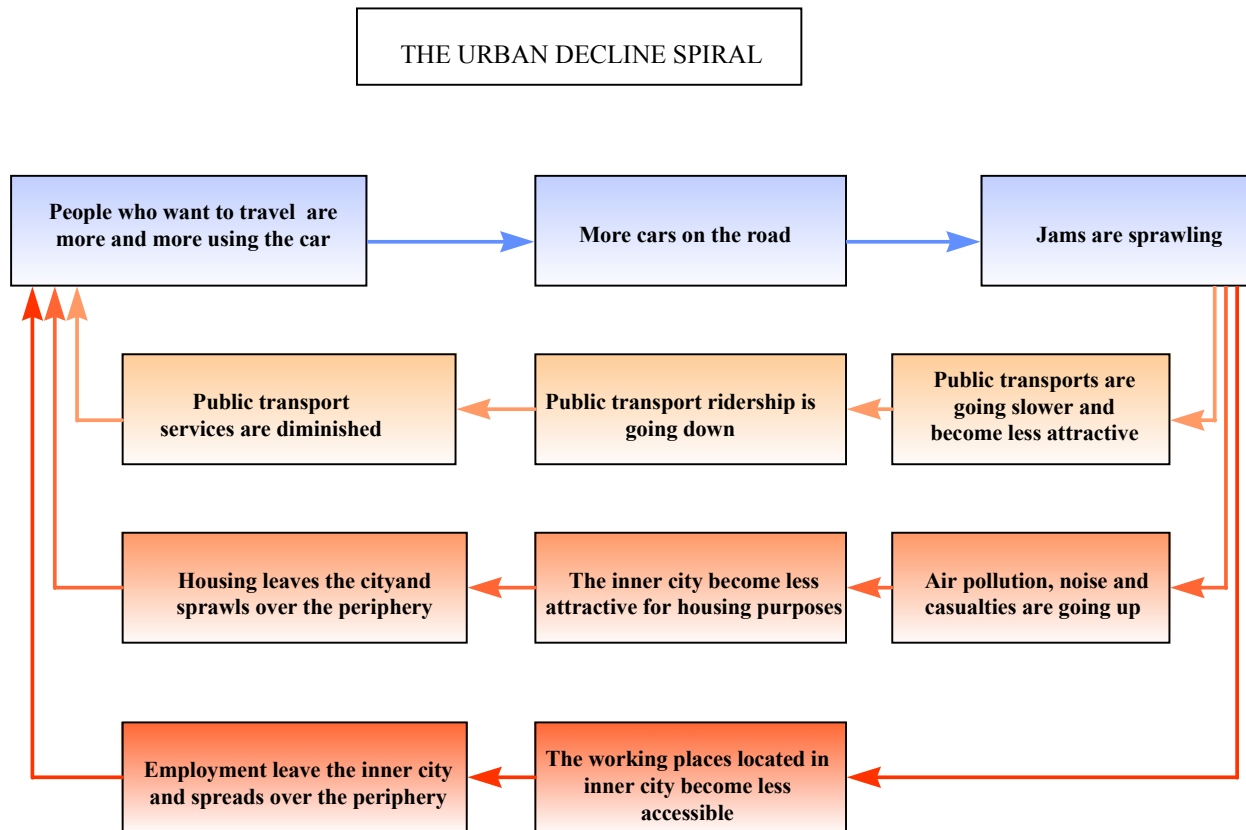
THE URBAN DECLINE SPIRAL

People who want to travel are more and more using the car

More cars on the road

Jams are sprawling

Public transports are going slower and become less attractive

Public transport ridership is going down

Public transport services are diminished

Air pollution, noise and casualties are going up

The inner city become less attractive for housing purposes

Housing leaves the cityand sprawls over the periphery

The working places located in inner city become less accessible

Employment leave the inner city and spreads over the periphery